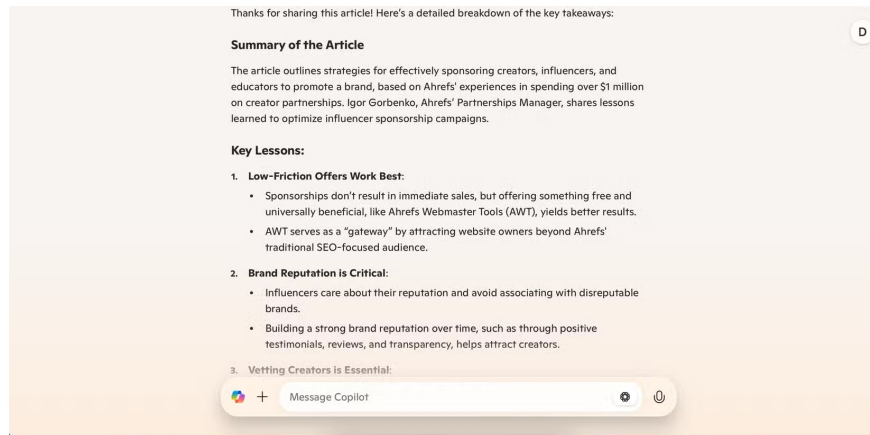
Thanks for sharing this article! Here's a detailed breakdown of the key takeaways:

D

**Summary of the Article**

The article outlines strategies for effectively sponsoring creators, influencers, and educators to promote a brand, based on Ahrefs' experiences in spending over $1 million on creator partnerships. Igor Gorbenko, Ahrefs' Partnerships Manager, shares lessons learned to optimize influencer sponsorship campaigns.

**Key Lessons:**

1. **Low-Friction Offers Work Best**:
   - Sponsorships don't result in immediate sales, but offering something free and universally beneficial, like Ahrefs Webmaster Tools (AWT), yields better results.
   - AWT serves as a "gateway" by attracting website owners beyond Ahrefs' traditional SEO-focused audience.

2. **Brand Reputation is Critical**:
   - Influencers care about their reputation and avoid associating with disreputable brands.
   - Building a strong brand reputation over time, such as through positive testimonials, reviews, and transparency, helps attract creators.

3. **Vetting Creators is Essential**:

+ Message Copilot